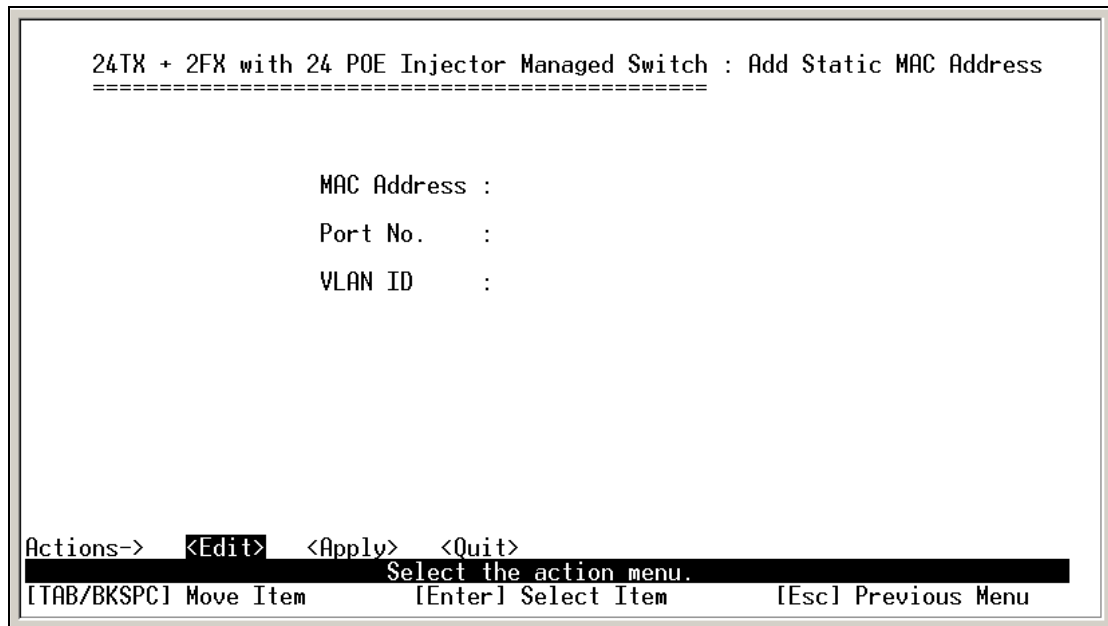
24TX + 2FX with 24 POE Injector Managed Switch : Add Static MAC Address
==============================================

MAC Address :

Port No. :

VLAN ID :

Actions-> <Edit> <Apply> <Quit>
Select the action menu.
[TAB/BKSPC] Move Item [Enter] Select Item [Esc] Previous Menu